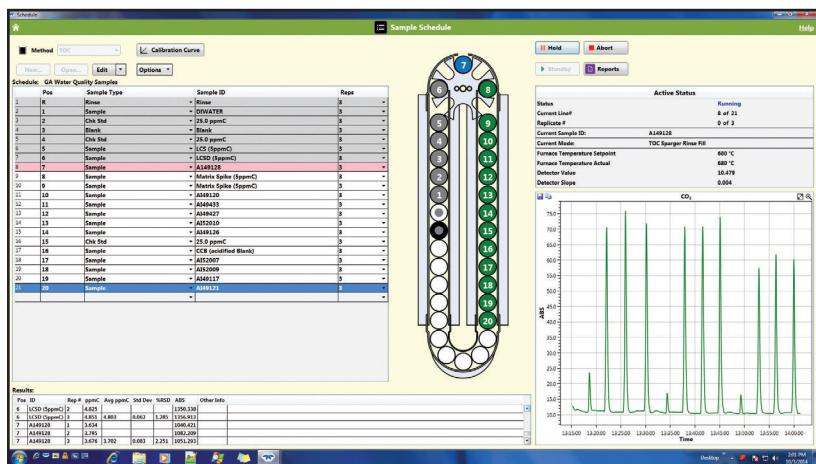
Schedule

Sample Schedule

Help

Method TOC

Calibration Curve

New... Open... Edit Options

Schedule: GA Water Quality Samples

| | Pos | Sample Type | Sample ID | Reps |
|---|---|---|---|---|
| 1 | R | Rinse | Rinse | 3 |
| 2 | 1 | Sample | DIWATER | 3 |
| 3 | 2 | Chk Std | 25.0 ppmC | 3 |
| 4 | 3 | Blank | Blank | 3 |
| 5 | 4 | Chk Std | 25.0 ppmC | 3 |
| 6 | 5 | Sample | LCS (5ppmC) | 3 |
| 7 | 6 | Sample | LCSD (5ppmC) | 3 |
| 8 | 7 | Sample | AI49128 | 3 |
| 9 | 8 | Sample | Matrix Spike (5ppmC) | 3 |
| 10 | 9 | Sample | Matrix Spike (5ppmC) | 3 |
| 11 | 10 | Sample | AI49120 | 3 |
| 12 | 11 | Sample | AI49433 | 3 |
| 13 | 12 | Sample | AI49427 | 3 |
| 14 | 13 | Sample | AI52010 | 3 |
| 15 | 14 | Sample | AI49126 | 3 |
| 16 | 15 | Chk Std | 25.0 ppmC | 3 |
| 17 | 16 | Sample | CCB (acidified Blank) | 3 |
| 18 | 17 | Sample | AI52007 | 3 |
| 19 | 18 | Sample | AI52009 | 3 |
| 20 | 19 | Sample | AI49117 | 3 |
| 21 | 20 | Sample | AI49121 | 3 |

7 6 8 5 9 4 10 3 11 2 12 1 13 14 15 16 17 18 19 20

Hold Abort

Standby Reports

Active Status

| Status | Running |
|---|---|
| Current Line# | 8 of 21 |
| Replicate # | 0 of 3 |
| Current Sample ID: | AI49128 |
| Current Mode: | TOC Sparger Rinse Fill |
| Furnace Temperature Setpoint | 680 °C |
| Furnace Temperature Actual | 680 °C |
| Detector Value | 10.479 |
| Detector Slope | 0.004 |

$CO_2$

ABS

75.0 72.5 70.0 67.5 65.0 62.5 60.0 57.5 55.0 52.5 50.0 47.5 45.0 42.5 40.0 37.5 35.0 32.5 30.0 27.5 25.0 22.5 20.0 17.5 15.0 12.5 10.0

13:15:00 13:20:00 13:25:00 13:30:00 13:35:00 13:40:00 13:45:00 13:50:00 13:55:00 14:00:00

Time

Results:

| Pos | ID | Rep # | ppmC | Avg ppmC | Std Dev | %RSD | ABS | Other Info |
|---|---|---|---|---|---|---|---|---|
| 6 | LCSD (5ppmC) | 2 | 4.825 | | | | 1350.330 | |
| 6 | LCSD (5ppmC) | 3 | 4.853 | 4.803 | 0.062 | 1.285 | 1356.913 | |
| 7 | AI49128 | 1 | 3.634 | | | | 1040.421 | |
| 7 | AI49128 | 2 | 3.795 | | | | 1082.209 | |
| 7 | AI49128 | 3 | 3.676 | 3.702 | 0.083 | 2.251 | 1051.293 | |

Desktop 2:01 PM 10/3/2014